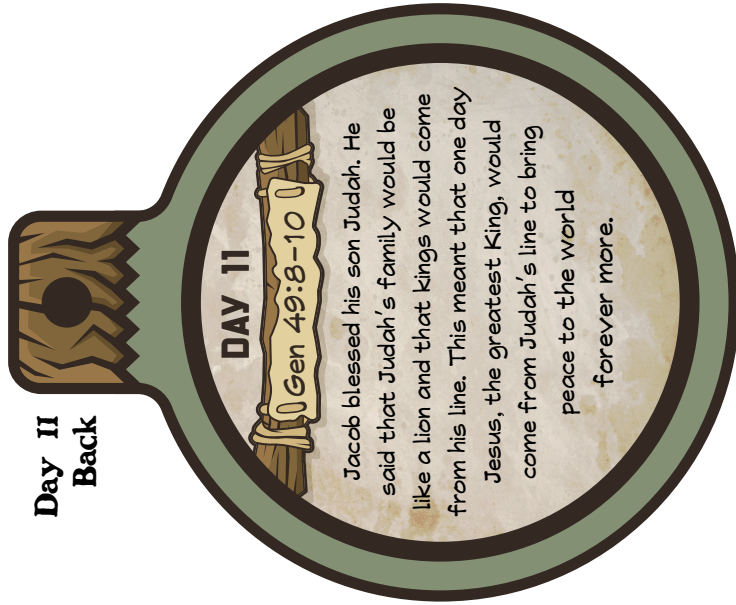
Day 11
Back

DAY 11

Gen 49:8-10

Jacob blessed his son Judah. He said that Judah's family would be like a lion and that kings would come from his line. This meant that one day Jesus, the greatest King, would come from Judah's line to bring peace to the world forever more.